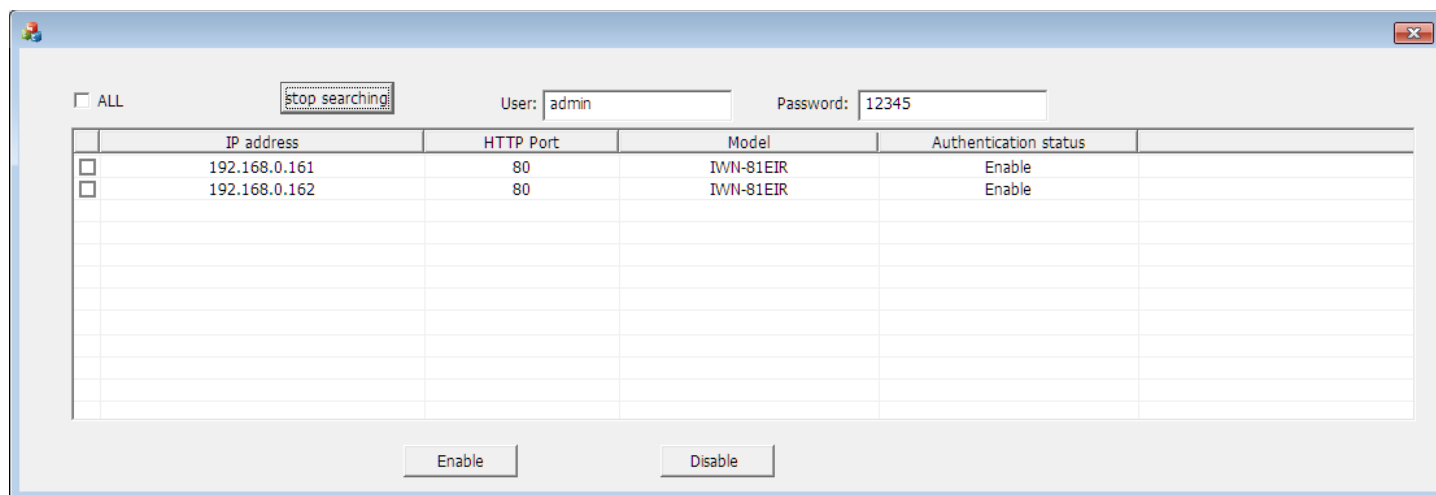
ALL

stop searching

User: admin

Password: 12345

| | IP address | HTTP Port | Model | Authentication status | |
|---|---|---|---|---|---|
| | 192.168.0.161 | 80 | IWN-81EIR | Enable | |
| | 192.168.0.162 | 80 | IWN-81EIR | Enable | |

Enable

Disable